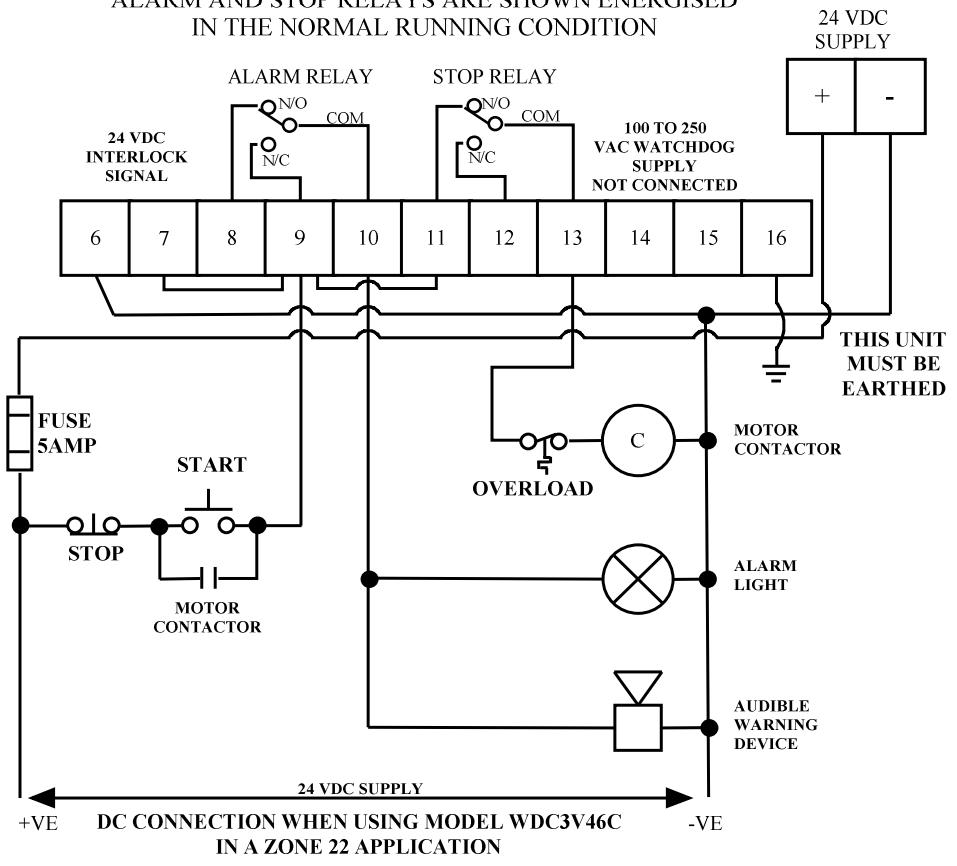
ALARM AND STOP RELAYS ARE SHOWN ENERGISED IN THE NORMAL RUNNING CONDITION

24 VDC SUPPLY

+

-

ALARM RELAY

STOP RELAY

N/O

COM

N/C

N/O

COM

N/C

24 VDC INTERLOCK SIGNAL

100 TO 250 VAC WATCHDOG SUPPLY NOT CONNECTED

| 6 | 7 | 8 | 9 | 10 | 11 | 12 | 13 | 14 | 15 | 16 |
|---|---|---|---|---|---|---|---|---|---|---|

THIS UNIT MUST BE EARTHED

FUSE 5AMP

START

C

MOTOR CONTACTOR

OVERLOAD

STOP

ALARM LIGHT

MOTOR CONTACTOR

AUDIBLE WARNING DEVICE

24 VDC SUPPLY

+VE

DC CONNECTION WHEN USING MODEL WDC3V46C IN A ZONE 22 APPLICATION

-VE